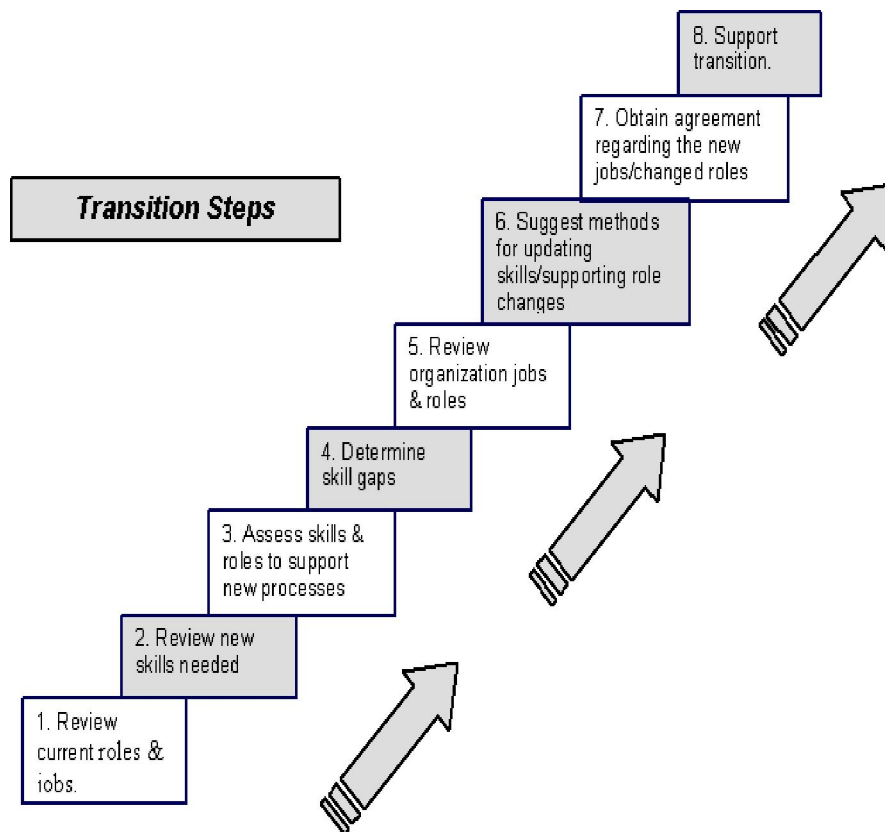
Transition Steps

1. Review current roles & iobs.

2. Review new skills needed

3. Assess skills & roles to support new processes

4. Determine skill gaps

5. Review organization jobs & roles

6. Suggest methods for updating skills/supporting role changes

7. Obtain agreement regarding the new jobs/changed roles

8. Support transition.